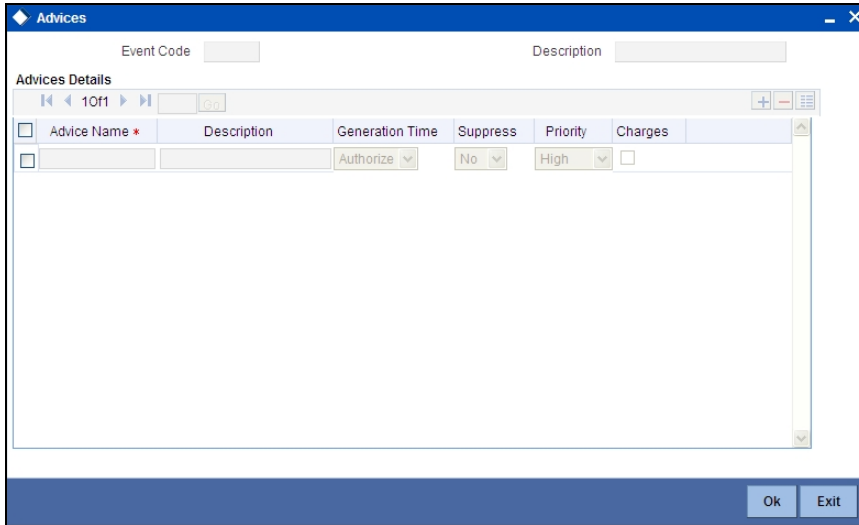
Advices

Event Code

Description

Advices Details

1 Of 1

Go

| Advice Name * | Description | Generation Time | Suppress | Priority | Charges |
|---|---|---|---|---|---|
| | | Authorize | No | High | |

Ok

Exit